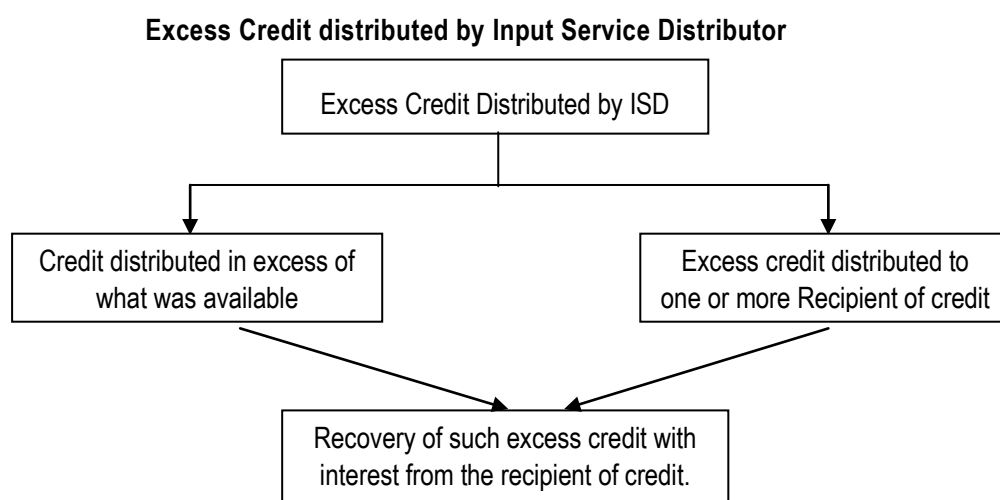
**Excess Credit distributed by Input Service Distributor**

Excess Credit Distributed by ISD

Credit distributed in excess of what was available

Excess credit distributed to one or more Recipient of credit

Recovery of such excess credit with interest from the recipient of credit.